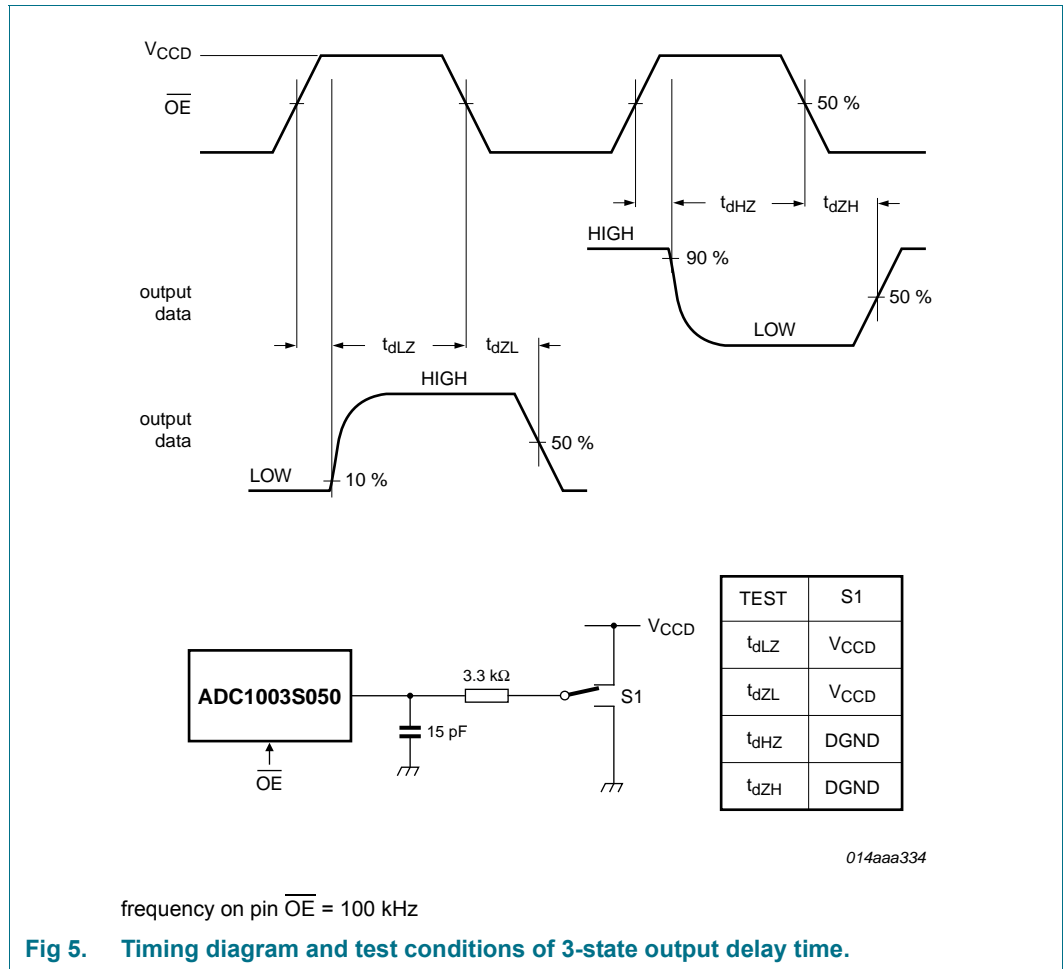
$V_{CCD}$

$\overline{OE}$

50 %

$t_{dHZ}$

$t_{dZH}$

HIGH

90 %

output data

50 %

LOW

$t_{dLZ}$

$t_{dZL}$

HIGH

output data

50 %

LOW

10 %

| TEST | S1 |
|---|---|
| $t_{dLZ}$ | $V_{CCD}$ |
| $t_{dZL}$ | $V_{CCD}$ |
| $t_{dHZ}$ | DGND |
| $t_{dZH}$ | DGND |

$V_{CCD}$

ADC1003S050

3.3 kΩ

S1

15 pF

$\overline{OE}$

014aaa334

frequency on pin $\overline{OE}$ = 100 kHz

Fig 5. Timing diagram and test conditions of 3-state output delay time.